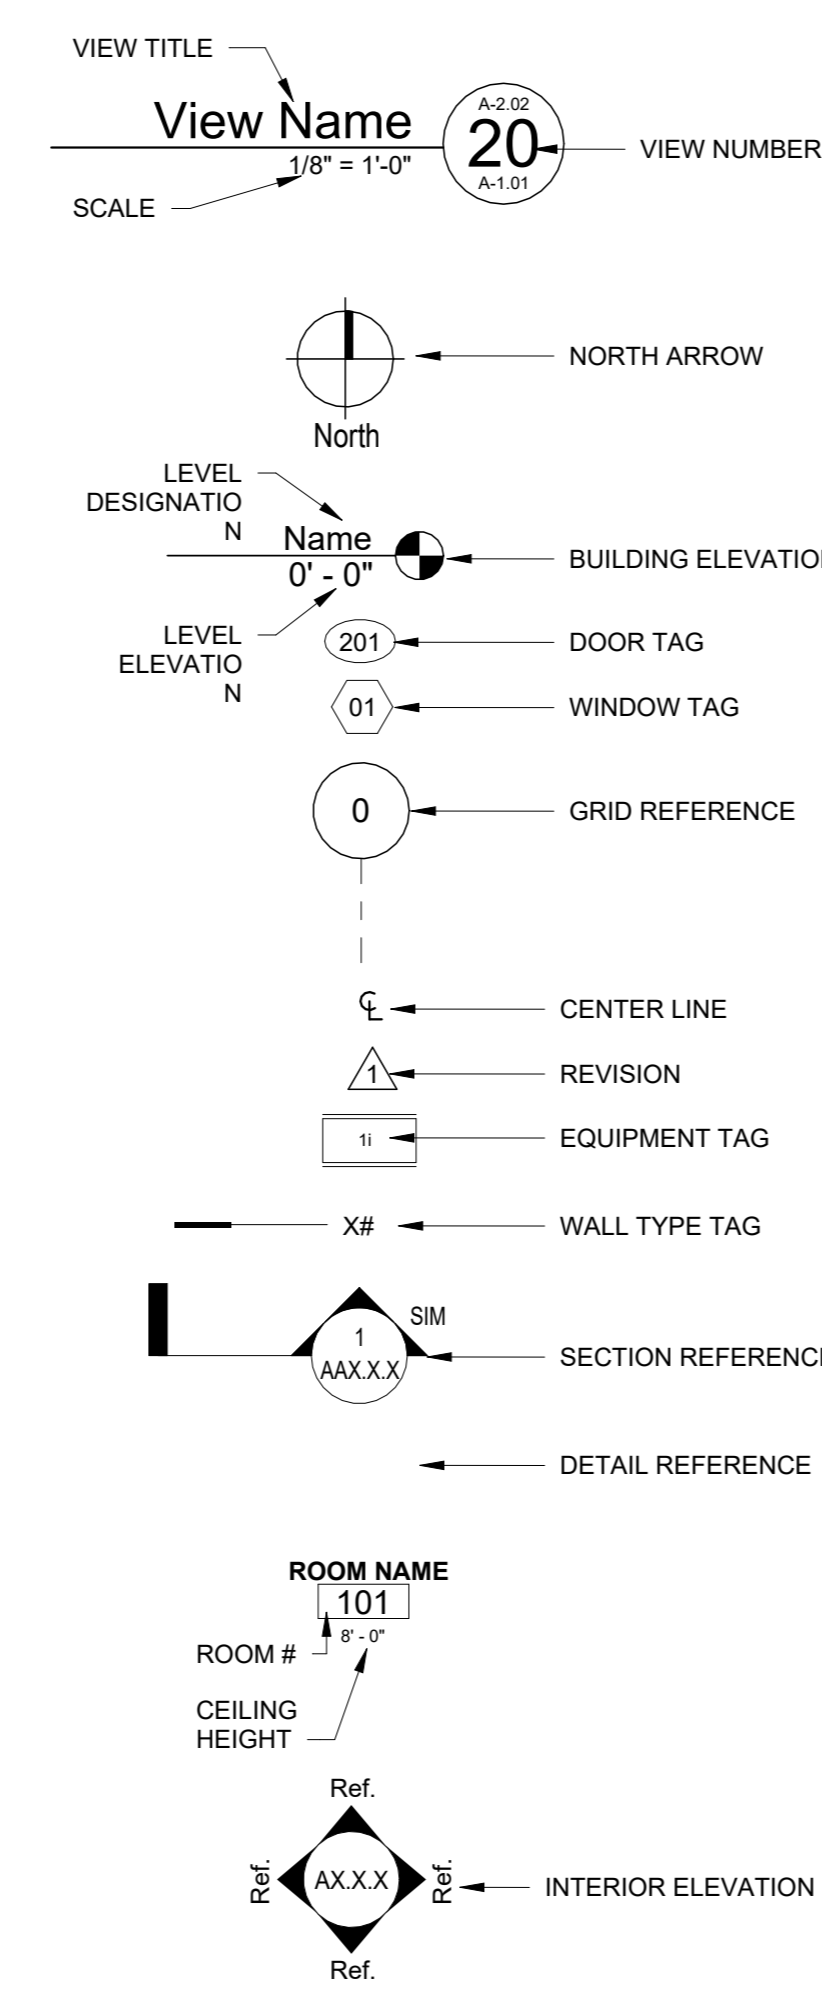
VIEW TITLE

View Name

1/8" = 1'-0"

SCALE

A-2.02
20
A-1.01

VIEW NUMBER

North

NORTH ARROW

LEVEL DESIGNATIO N

Name
0' - 0"

LEVEL ELEVATIO N

BUILDING ELEVATIO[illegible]

201

DOOR TAG

01

WINDOW TAG

0

GRID REFERENCE

℄

CENTER LINE

1

REVISION

1i

EQUIPMENT TAG

X#

WALL TYPE TAG

SIM
1
AAX.X.X

SECTION REFERENC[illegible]

DETAIL REFERENCE

ROOM NAME
101
8' - 0"

ROOM #

CEILING HEIGHT

Ref.
Ref.
AX.X.X
Ref.
Ref.

INTERIOR ELEVATION